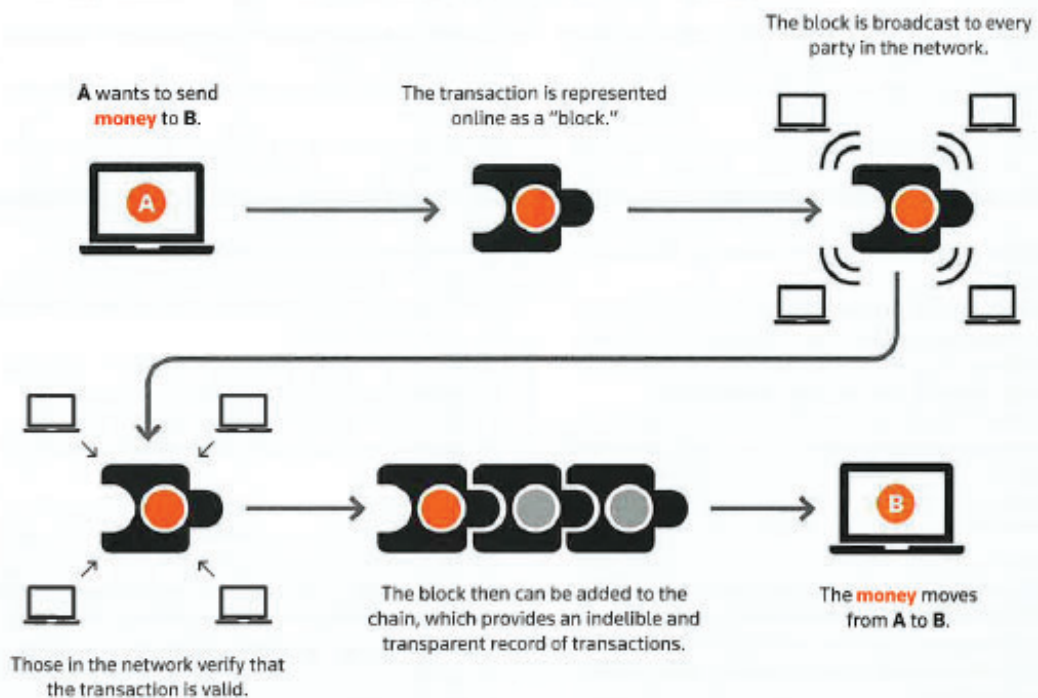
A wants to send money to B.

A

The transaction is represented online as a "block."

The block is broadcast to every party in the network.

Those in the network verify that the transaction is valid.

The block then can be added to the chain, which provides an indelible and transparent record of transactions.

B

The money moves from A to B.